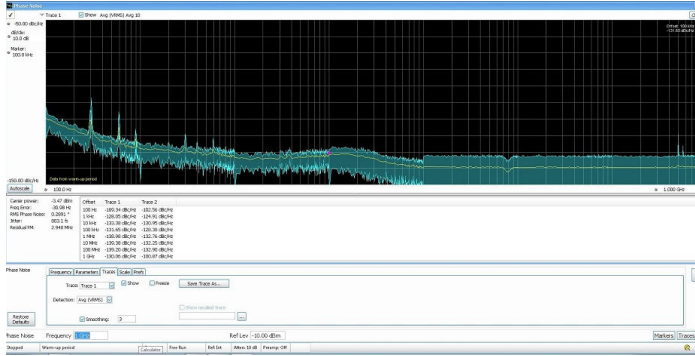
Phase Noise
Trace 1 Show Avg (VRMS) Avg 10
-50.00 dBc/Hz
dB/div 10.0 dB
Marker: 100.0 kHz
Offset: 100 kHz -131.83 dBc/Hz
-150.00 dBc/Hz
Data from warm-up period
Autoscale
100.0 Hz
1.000 GHz

| Carrier power: | -3.47 dBm |
|---|---|
| Freq Error: | -30.58 Hz |
| RMS Phase Noise: | 0.2091 ° |
| Jitter: | 883.1 fs |
| Residual FM: | 2.948 MHz |

| Offset | Trace 1 | Trace 2 |
|---|---|---|
| 100 Hz | -109.34 dBc/Hz | -102.56 dBc/Hz |
| 1 kHz | -126.05 dBc/Hz | -124.91 dBc/Hz |
| 10 kHz | -133.38 dBc/Hz | -130.95 dBc/Hz |
| 100 kHz | -131.65 dBc/Hz | -128.30 dBc/Hz |
| 1 MHz | -130.90 dBc/Hz | -132.76 dBc/Hz |
| 10 MHz | -130.38 dBc/Hz | -132.20 dBc/Hz |
| 100 MHz | -139.20 dBc/Hz | -132.90 dBc/Hz |
| 1 GHz | -130.06 dBc/Hz | -180.87 dBc/Hz |

Phase Noise
Frequency Parameters Traces Scale Prefs
Trace: Trace 1 Show Freeze Save Trace As...
Detection: Avg (VRMS)
Show smoothed trace
Smoothing: 3
Restore Defaults
Phase Noise Frequency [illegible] Ref Lev -10.00 dBm Markers Traces
Stopped Warm-up period Calculator Free Run Ref Int Atten 10 dB Preamp Off